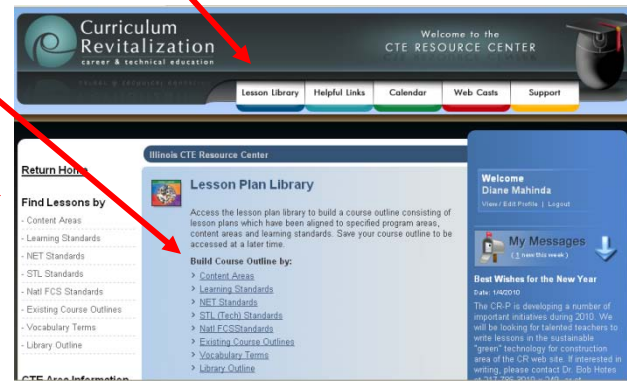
Curriculum Revitalization
career & technical education

Welcome to the
CTE RESOURCE CENTER

Lesson Library | Helpful Links | Calendar | Web Casts | Support

Return Home

Find Lessons by
- Content Areas
- Learning Standards
- NET Standards
- STL Standards
- Natl FCS Standards
- Existing Course Outlines
- Vocabulary Terms
- Library Outline

CTE Area Information

Illinois CTE Resource Center

Lesson Plan Library

Access the lesson plan library to build a course outline consisting of lesson plans which have been aligned to specified program areas, content areas and learning standards. Save your course outline to be accessed at a later time.

Build Course Outline by:
> Content Areas
> Learning Standards
> NET Standards
> STL (Tech) Standards
> Natl FCSStandards
> Existing Course Outlines
> Vocabulary Terms
> Library Outline

Welcome
Diane Mahinda
View / Edit Profile | Logout

My Messages
( 1 new this week )

Best Wishes for the New Year
Date: 1/4/2010

The CR-P is developing a number of important initiatives during 2010. We will be looking for talented teachers to write lessons in the sustainable "green" technology for construction area of the CR web site. If interested in writing, please contact Dr. Blob Hotes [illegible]